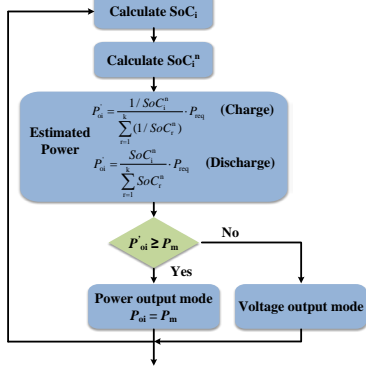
Calculate SoC$_i$

Calculate SoC$_i^n$

Estimated Power

$P_{oi}^{'} = \frac{1/SoC_i^n}{\sum_{t=1}^{k}(1/SoC_t^n)} \cdot P_{req}$ (Charge)

$P_{oi}^{'} = \frac{SoC_i^n}{\sum_{t=1}^{k}SoC_t^n} \cdot P_{req}$ (Discharge)

$P_{oi}^{'} \geq P_m$

No

Yes

Power output mode
$P_{oi} = P_m$

Voltage output mode